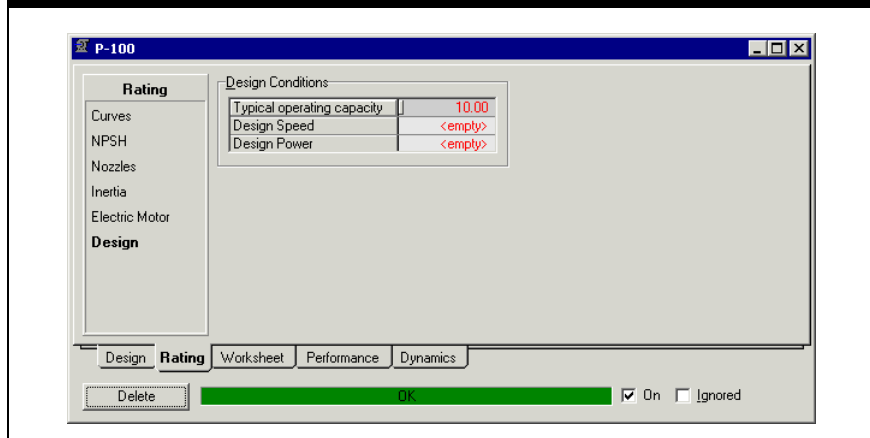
P-100

Rating
Curves
NPSH
Nozzles
Inertia
Electric Motor
Design

Design Conditions

| Typical operating capacity | 10.00 |
|---|---|
| Design Speed | <empty> |
| Design Power | <empty> |

Design | Rating | Worksheet | Performance | Dynamics

Delete
OK
On
Ignored